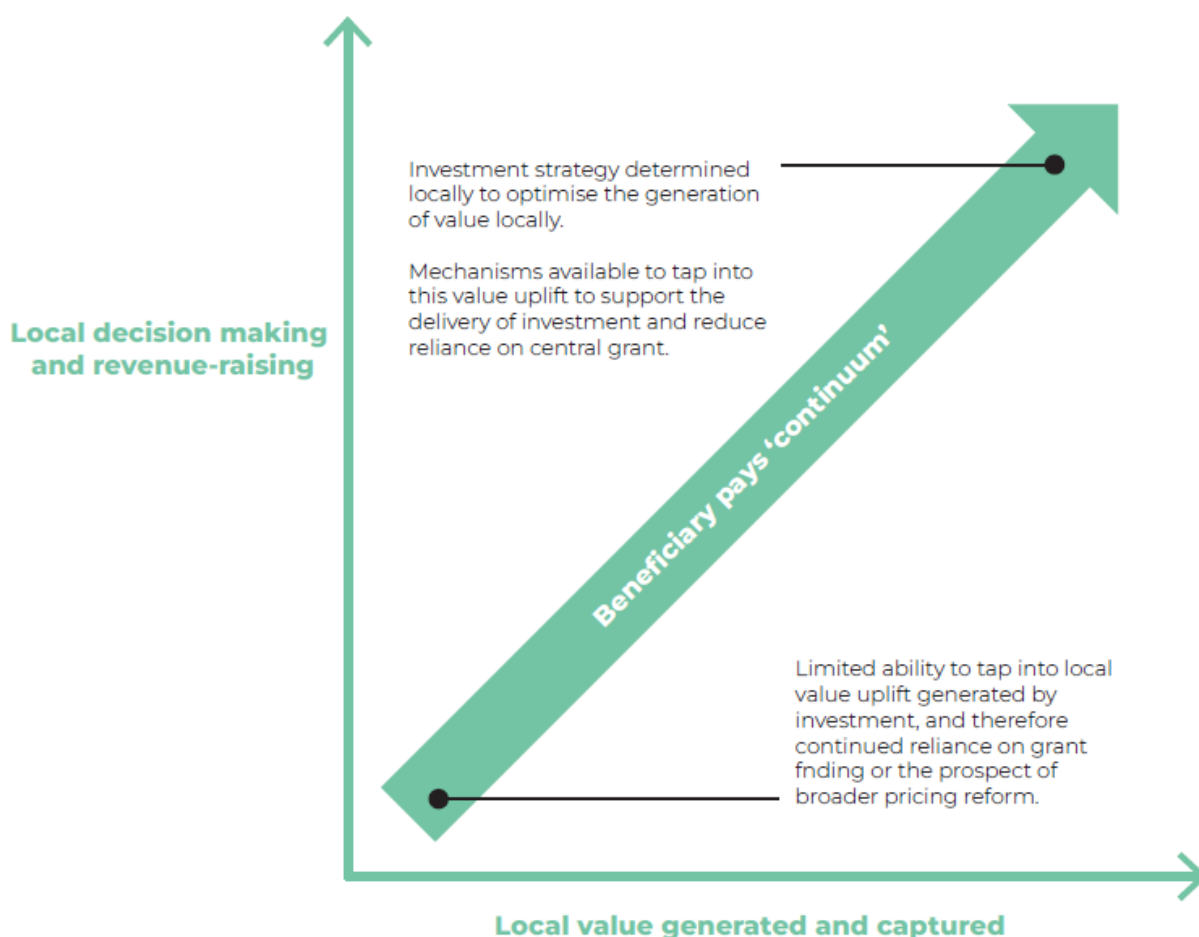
Local decision making and revenue-raising

Investment strategy determined locally to optimise the generation of value locally.

Mechanisms available to tap into this value uplift to support the delivery of investment and reduce reliance on central grant.

Beneficiary pays 'continuum'

Limited ability to tap into local value uplift generated by investment, and therefore continued reliance on grant fnding or the prospect of broader pricing reform.

Local value generated and captured